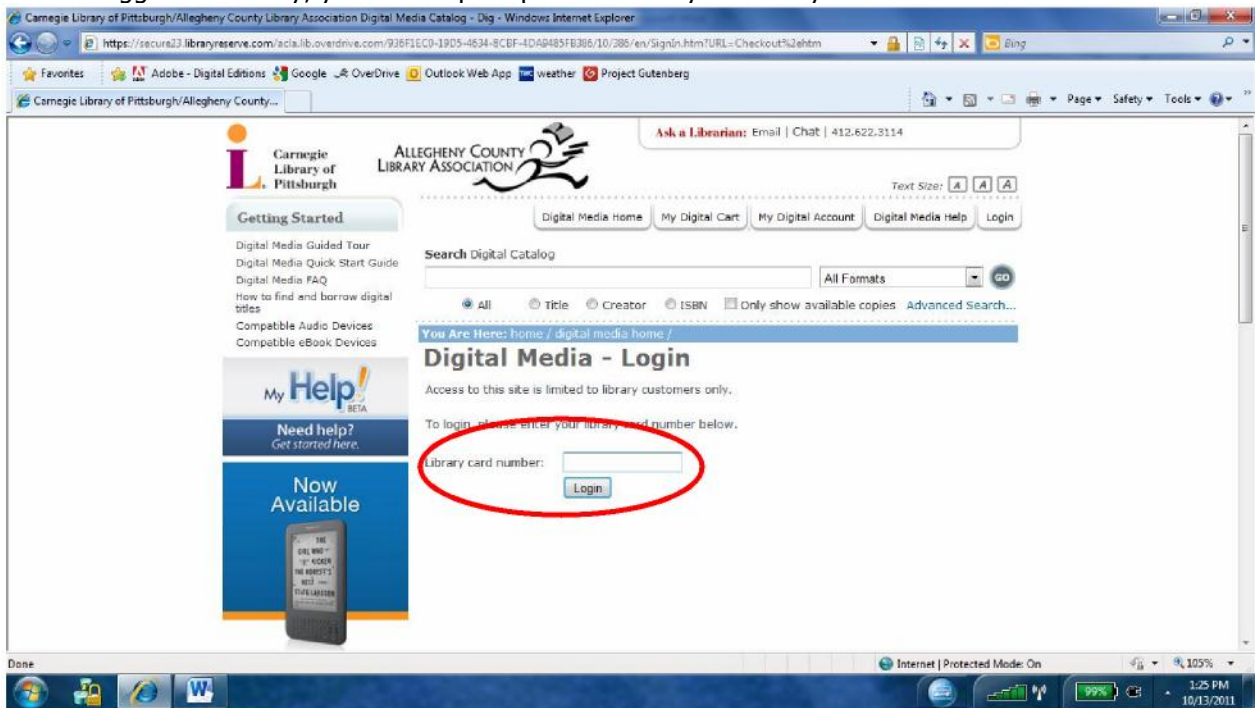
Carnegie Library of Pittsburgh/Allegheny County Library Association Digital Media Catalog - Dig - Windows Internet Explorer

https://secure23.libraryreserve.com/acla.lib.overdrive.com/936F1EC0-19D5-4634-8CBF-4DA9485FB386/10/386/en/SignIn.htm?URL=Checkout%2ehtm

Bing

Favorites | Adobe - Digital Editions | Google | OverDrive | Outlook Web App | weather | Project Gutenberg

Carnegie Library of Pittsburgh/Allegheny County...

Page ▾ Safety ▾ Tools ▾

Carnegie Library of Pittsburgh

Allegheny County Library Association

Ask a Librarian: Email | Chat | 412.622.3114

Text Size: A A A

Getting Started

Digital Media Guided Tour
Digital Media Quick Start Guide
Digital Media FAQ
How to find and borrow digital titles
Compatible Audio Devices
Compatible eBook Devices

My Help! BETA

Need help? Get started here.

Now Available

Digital Media Home | My Digital Cart | My Digital Account | Digital Media Help | Login

Search Digital Catalog

All Formats GO

All Title Creator ISBN Only show available copies Advanced Search...

You Are Here: home / digital media home /

Digital Media - Login

Access to this site is limited to library customers only.

To login, please enter your library card number below.

Library card number:

Login

Done

Internet | Protected Mode: On

105%

99%

1:25 PM
10/13/2011